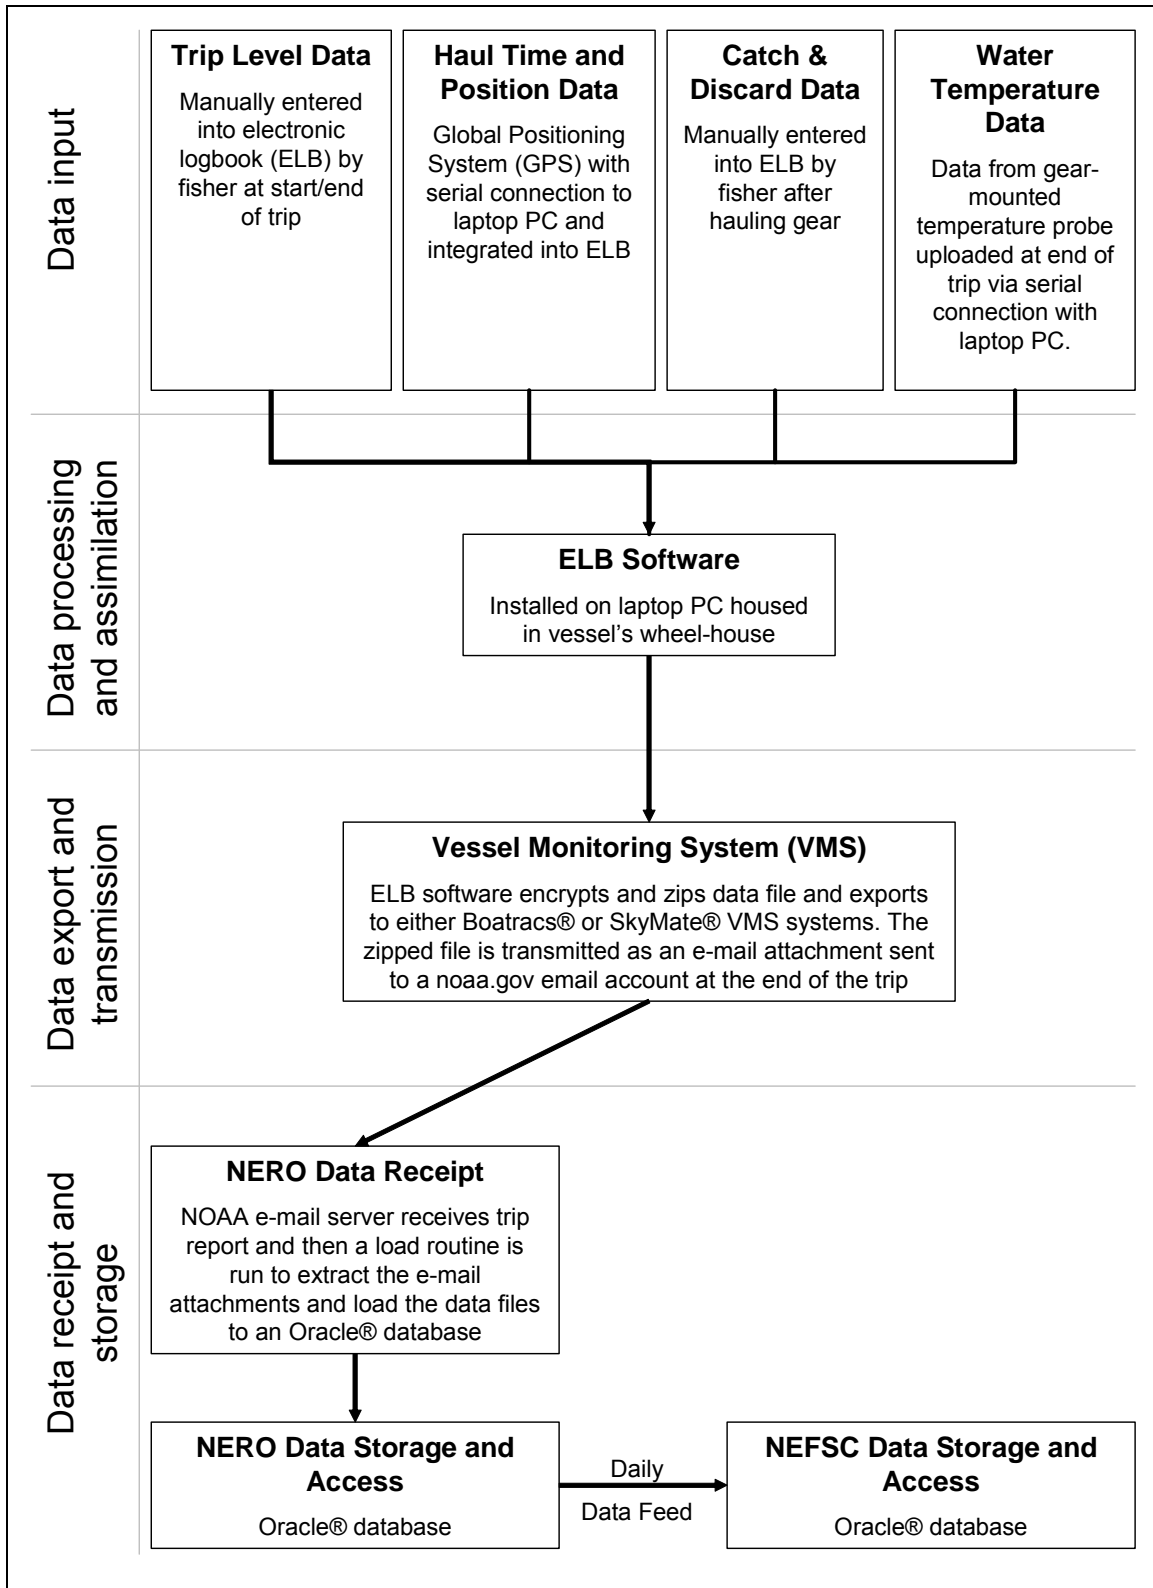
Data input

**Trip Level Data**
Manually entered into electronic logbook (ELB) by fisher at start/end of trip

**Haul Time and Position Data**
Global Positioning System (GPS) with serial connection to laptop PC and integrated into ELB

**Catch & Discard Data**
Manually entered into ELB by fisher after hauling gear

**Water Temperature Data**
Data from gear-mounted temperature probe uploaded at end of trip via serial connection with laptop PC.

Data processing and assimilation

**ELB Software**
Installed on laptop PC housed in vessel's wheel-house

Data export and transmission

**Vessel Monitoring System (VMS)**
ELB software encrypts and zips data file and exports to either Boatracs® or SkyMate® VMS systems. The zipped file is transmitted as an e-mail attachment sent to a noaa.gov email account at the end of the trip

Data receipt and storage

**NERO Data Receipt**
NOAA e-mail server receives trip report and then a load routine is run to extract the e-mail attachments and load the data files to an Oracle® database

**NERO Data Storage and Access**
Oracle® database

Daily Data Feed

**NEFSC Data Storage and Access**
Oracle® database